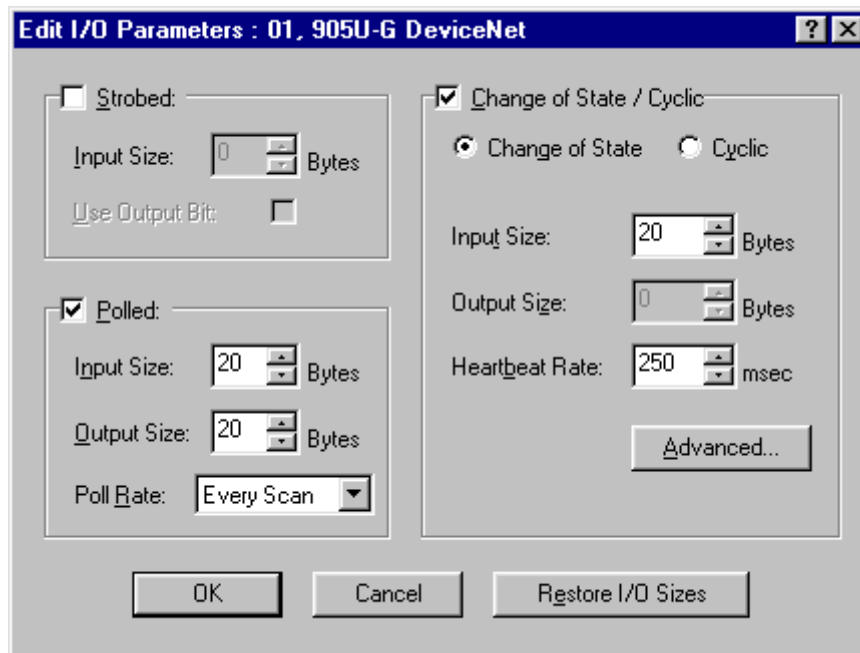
Edit I/O Parameters : 01, 905U-G DeviceNet

? X

Strobed:

Input Size: 0 Bytes

Use Output Bit:

Polled:

Input Size: 20 Bytes

Output Size: 20 Bytes

Poll Rate: Every Scan

Change of State / Cyclic

Change of State

Cyclic

Input Size: 20 Bytes

Output Size: 0 Bytes

Heartbeat Rate: 250 msec

Advanced...

OK

Cancel

Restore I/O Sizes